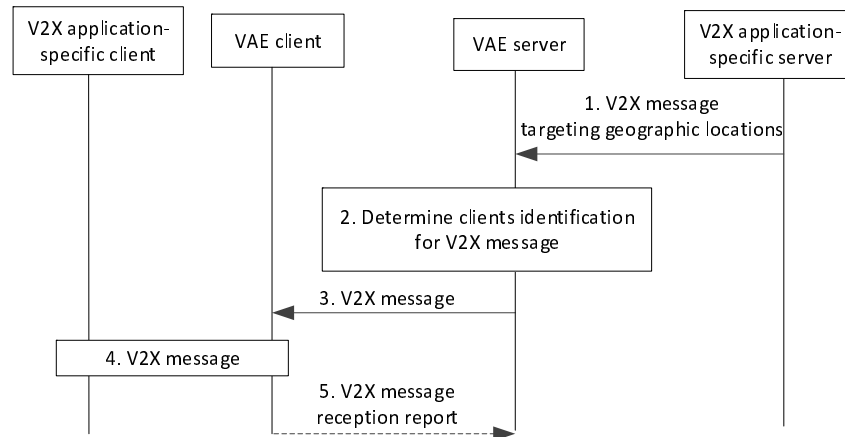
V2X application-specific client

VAE client

VAE server

V2X application-specific server

1. V2X message targeting geographic locations

2. Determine clients identification for V2X message

3. V2X message

4. V2X message

5. V2X message reception report